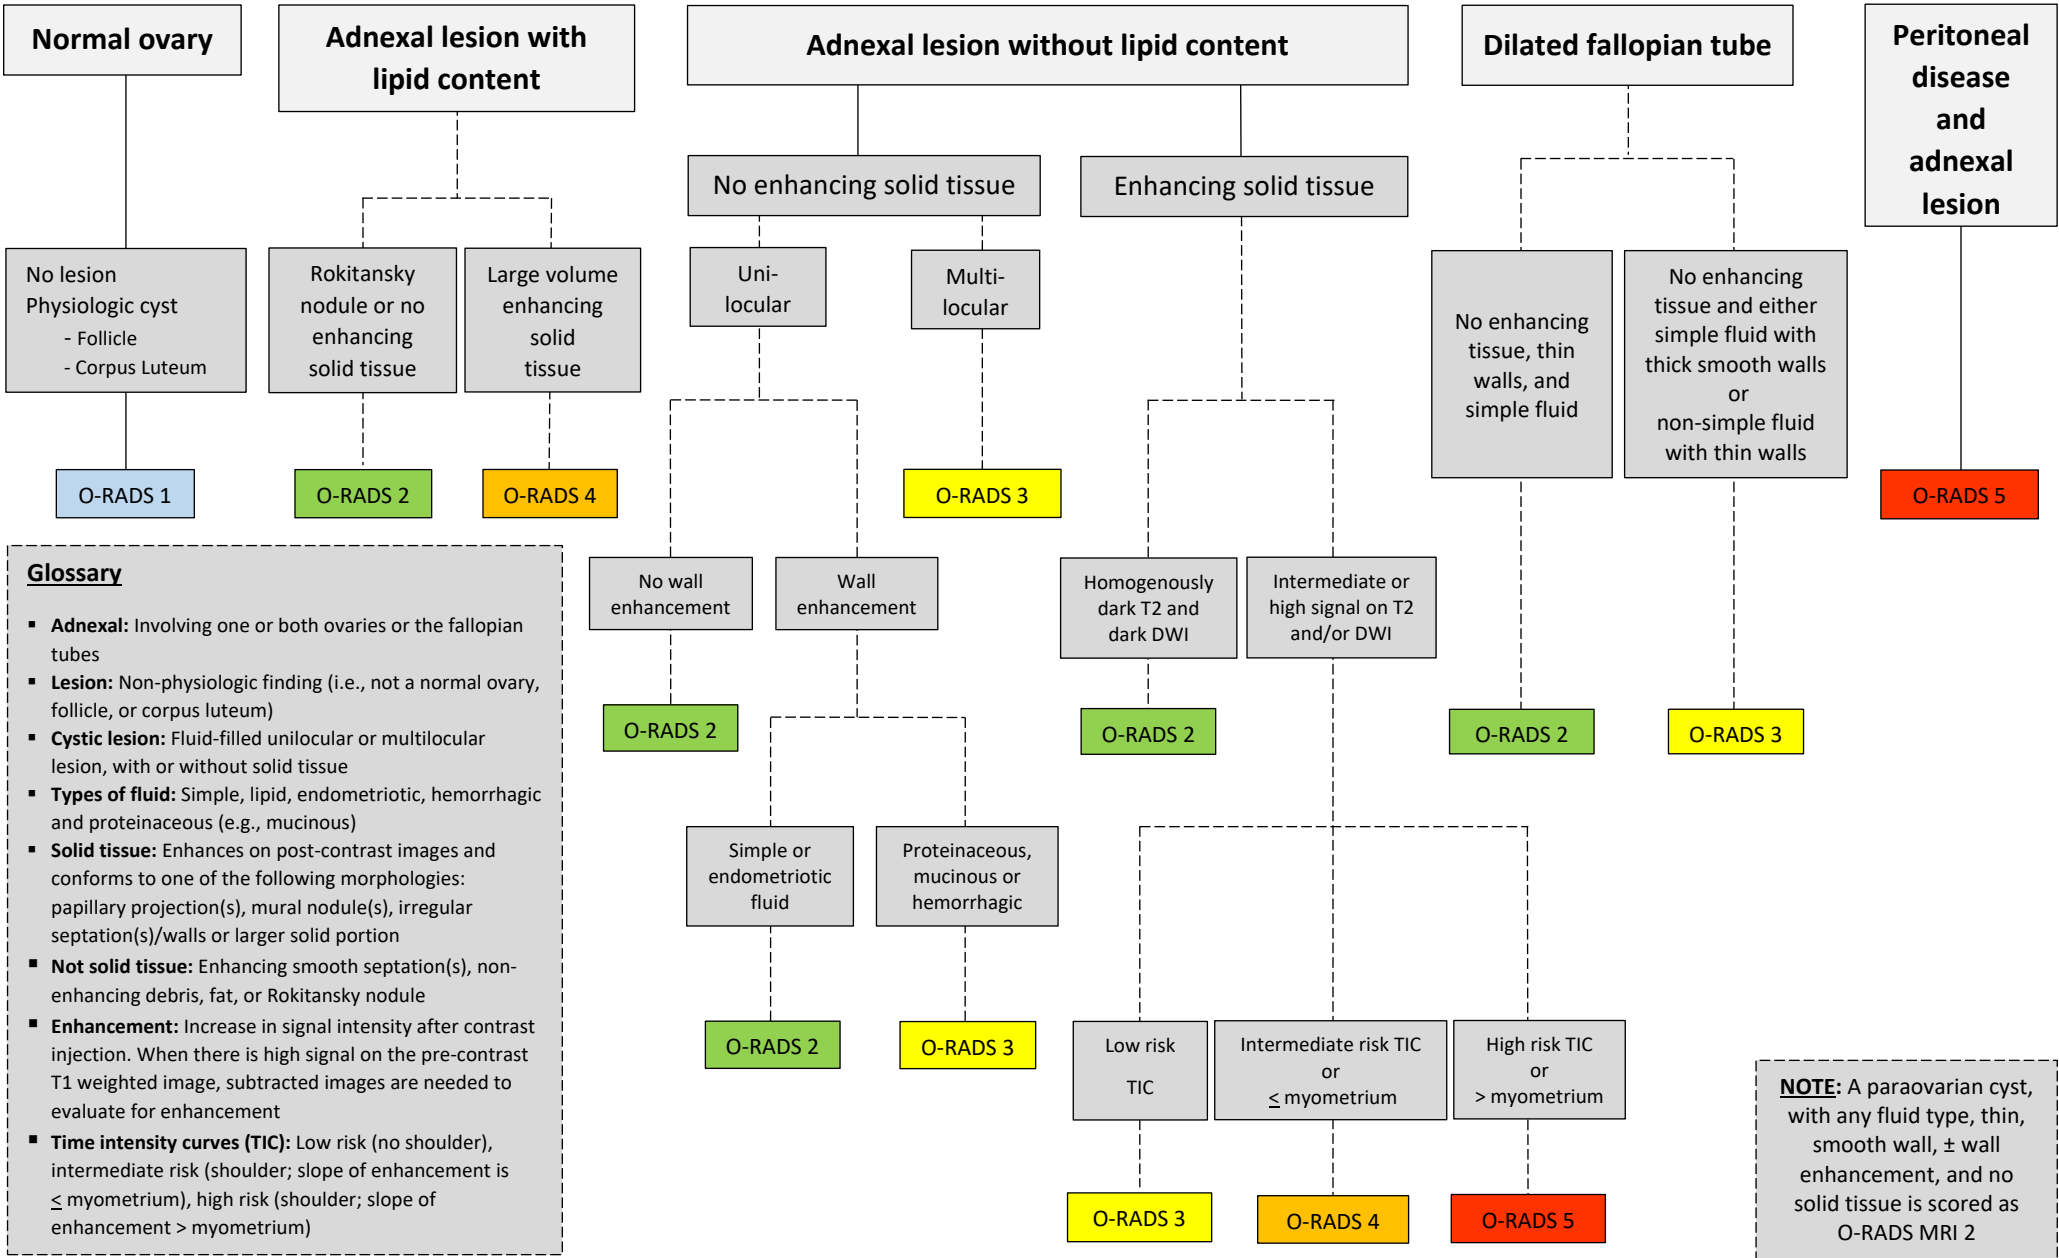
Normal ovary

No lesion
Physiologic cyst
- Follicle
- Corpus Luteum

O-RADS 1

Adnexal lesion with lipid content

Rokitansky nodule or no enhancing solid tissue

O-RADS 2

Large volume enhancing solid tissue

O-RADS 4

Adnexal lesion without lipid content

No enhancing solid tissue

Uni-locular

Multi-locular

O-RADS 3

No wall enhancement

O-RADS 2

Wall enhancement

Simple or endometriotic fluid

O-RADS 2

Proteinaceous, mucinous or hemorrhagic

O-RADS 3

Enhancing solid tissue

Homogenously dark T2 and dark DWI

O-RADS 2

Intermediate or high signal on T2 and/or DWI

Low risk TIC

O-RADS 3

Intermediate risk TIC or $\leq$ myometrium

O-RADS 4

High risk TIC or > myometrium

O-RADS 5

Dilated fallopian tube

No enhancing tissue, thin walls, and simple fluid

O-RADS 2

No enhancing tissue and either simple fluid with thick smooth walls or non-simple fluid with thin walls

O-RADS 3

Peritoneal disease and adnexal lesion

O-RADS 5

Glossary

- **Adnexal:** Involving one or both ovaries or the fallopian tubes
- **Lesion:** Non-physiologic finding (i.e., not a normal ovary, follicle, or corpus luteum)
- **Cystic lesion:** Fluid-filled unilocular or multilocular lesion, with or without solid tissue
- **Types of fluid:** Simple, lipid, endometriotic, hemorrhagic and proteinaceous (e.g., mucinous)
- **Solid tissue:** Enhances on post-contrast images and conforms to one of the following morphologies: papillary projection(s), mural nodule(s), irregular septation(s)/walls or larger solid portion
- **Not solid tissue:** Enhancing smooth septation(s), non-enhancing debris, fat, or Rokitansky nodule
- **Enhancement:** Increase in signal intensity after contrast injection. When there is high signal on the pre-contrast T1 weighted image, subtracted images are needed to evaluate for enhancement
- **Time intensity curves (TIC):** Low risk (no shoulder), intermediate risk (shoulder; slope of enhancement is $\leq$ myometrium), high risk (shoulder; slope of enhancement > myometrium)

NOTE: A paraovarian cyst, with any fluid type, thin, smooth wall, ± wall enhancement, and no solid tissue is scored as O-RADS MRI 2